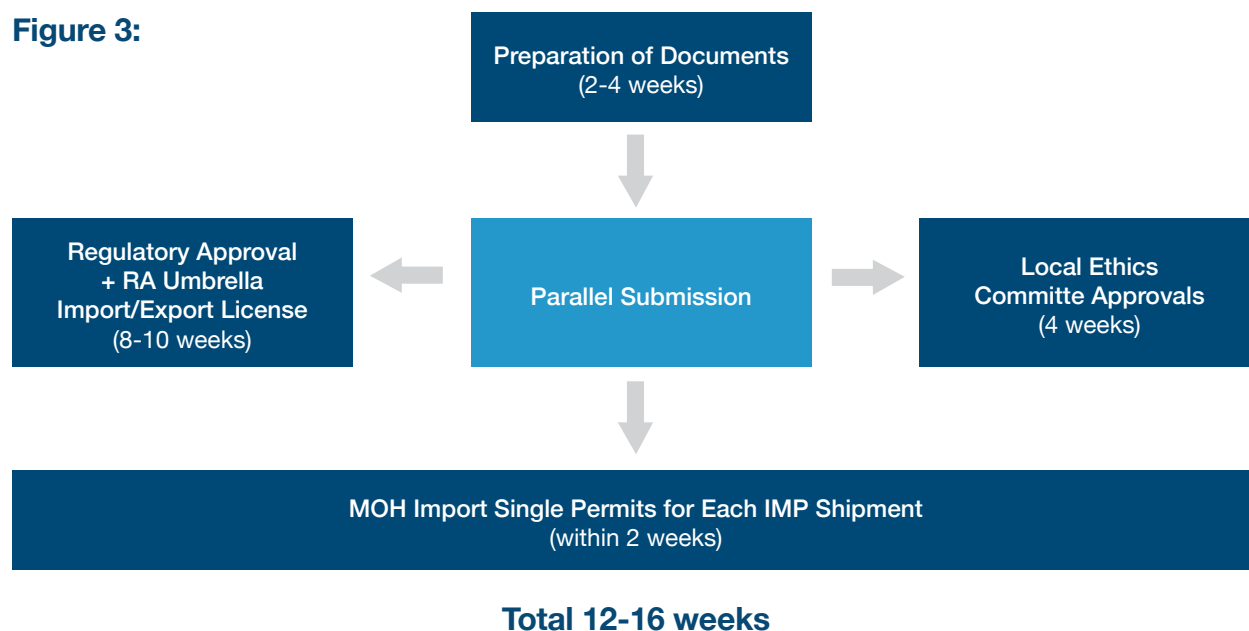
Figure 3:

Preparation of Documents
(2-4 weeks)

Regulatory Approval
+ RA Umbrella
Import/Export License
(8-10 weeks)

Parallel Submission

Local Ethics
Committe Approvals
(4 weeks)

MOH Import Single Permits for Each IMP Shipment
(within 2 weeks)

Total 12-16 weeks